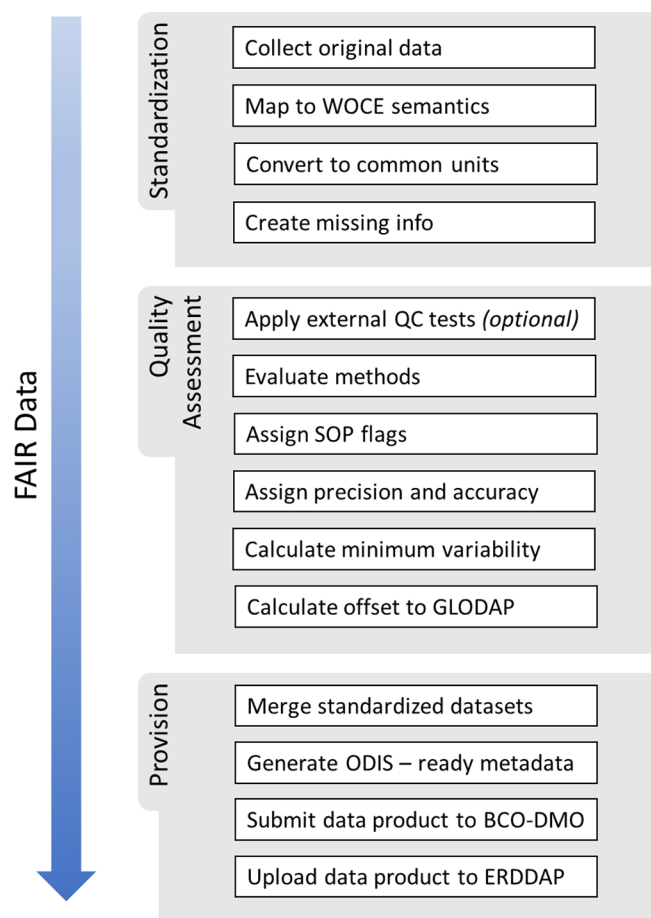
FAIR Data

Standardization

Collect original data

Map to WOCE semantics

Convert to common units

Create missing info

Quality Assessment

Apply external QC tests *(optional)*

Evaluate methods

Assign SOP flags

Assign precision and accuracy

Calculate minimum variability

Calculate offset to GLODAP

Provision

Merge standardized datasets

Generate ODIS – ready metadata

Submit data product to BCO-DMO

Upload data product to ERDDAP